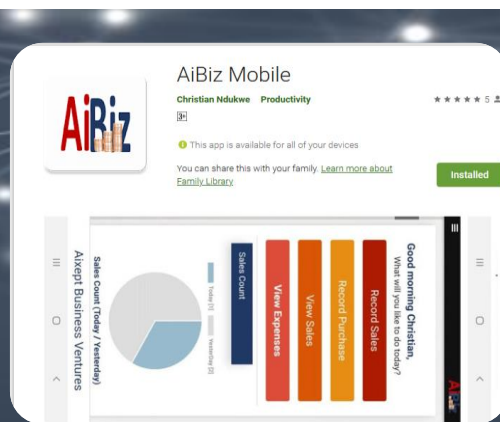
AiBiz Mobile

Christian Ndukwe Productivity

3+

★★★★★ 5

This app is available for all of your devices

You can share this with your family. Learn more about Family Library

Installed

AiBiz

Good morning Christian,
What will you like to do today?

Record Sales

Record Purchase

View Sales

View Expenses

Sales Count

Sales Count (Today / Yesterday)

Today [1] Yesterday [0]

Aixept Business Ventures